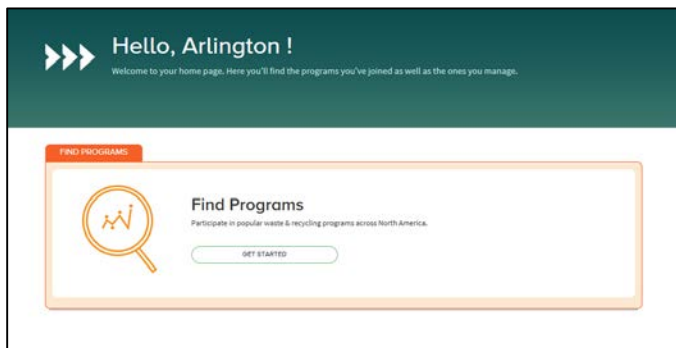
Hello, Arlington !

Welcome to your home page. Here you'll find the programs you've joined as well as the ones you manage.

FIND PROGRAMS

Find Programs

Participate in popular waste & recycling programs across North America.

GET STARTED